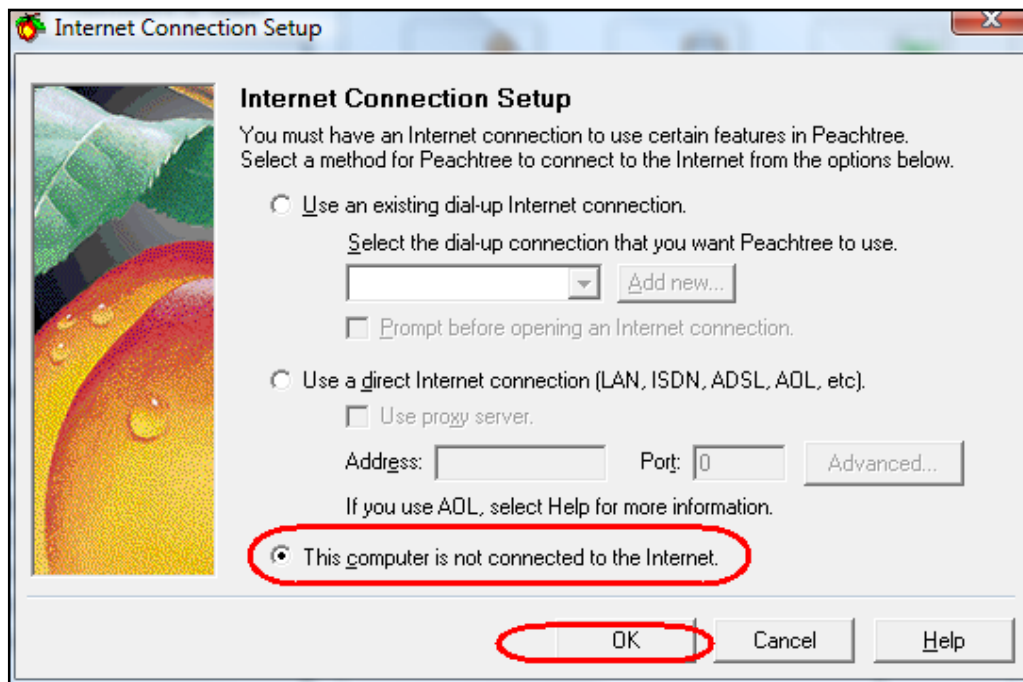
Internet Connection Setup

Internet Connection Setup

You must have an Internet connection to use certain features in Peachtree. Select a method for Peachtree to connect to the Internet from the options below.

Use an existing dial-up Internet connection.

Select the dial-up connection that you want Peachtree to use.

Add new...

Prompt before opening an Internet connection.

Use a direct Internet connection (LAN, ISDN, ADSL, AOL, etc).

Use proxy server.

Address:

Port: 0

Advanced...

If you use AOL, select Help for more information.

This computer is not connected to the Internet.

OK

Cancel

Help